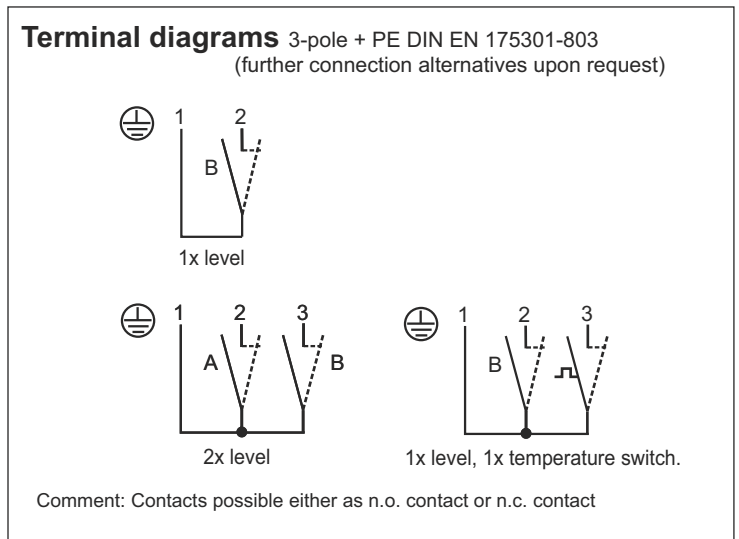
**Terminal diagrams** 3-pole + PE DIN EN 175301-803
(further connection alternatives upon request)

1 2
B
1x level

1 2 3
A B
2x level

1 2 3
B
1x level, 1x temperature switch.

Comment: Contacts possible either as n.o. contact or n.c. contact